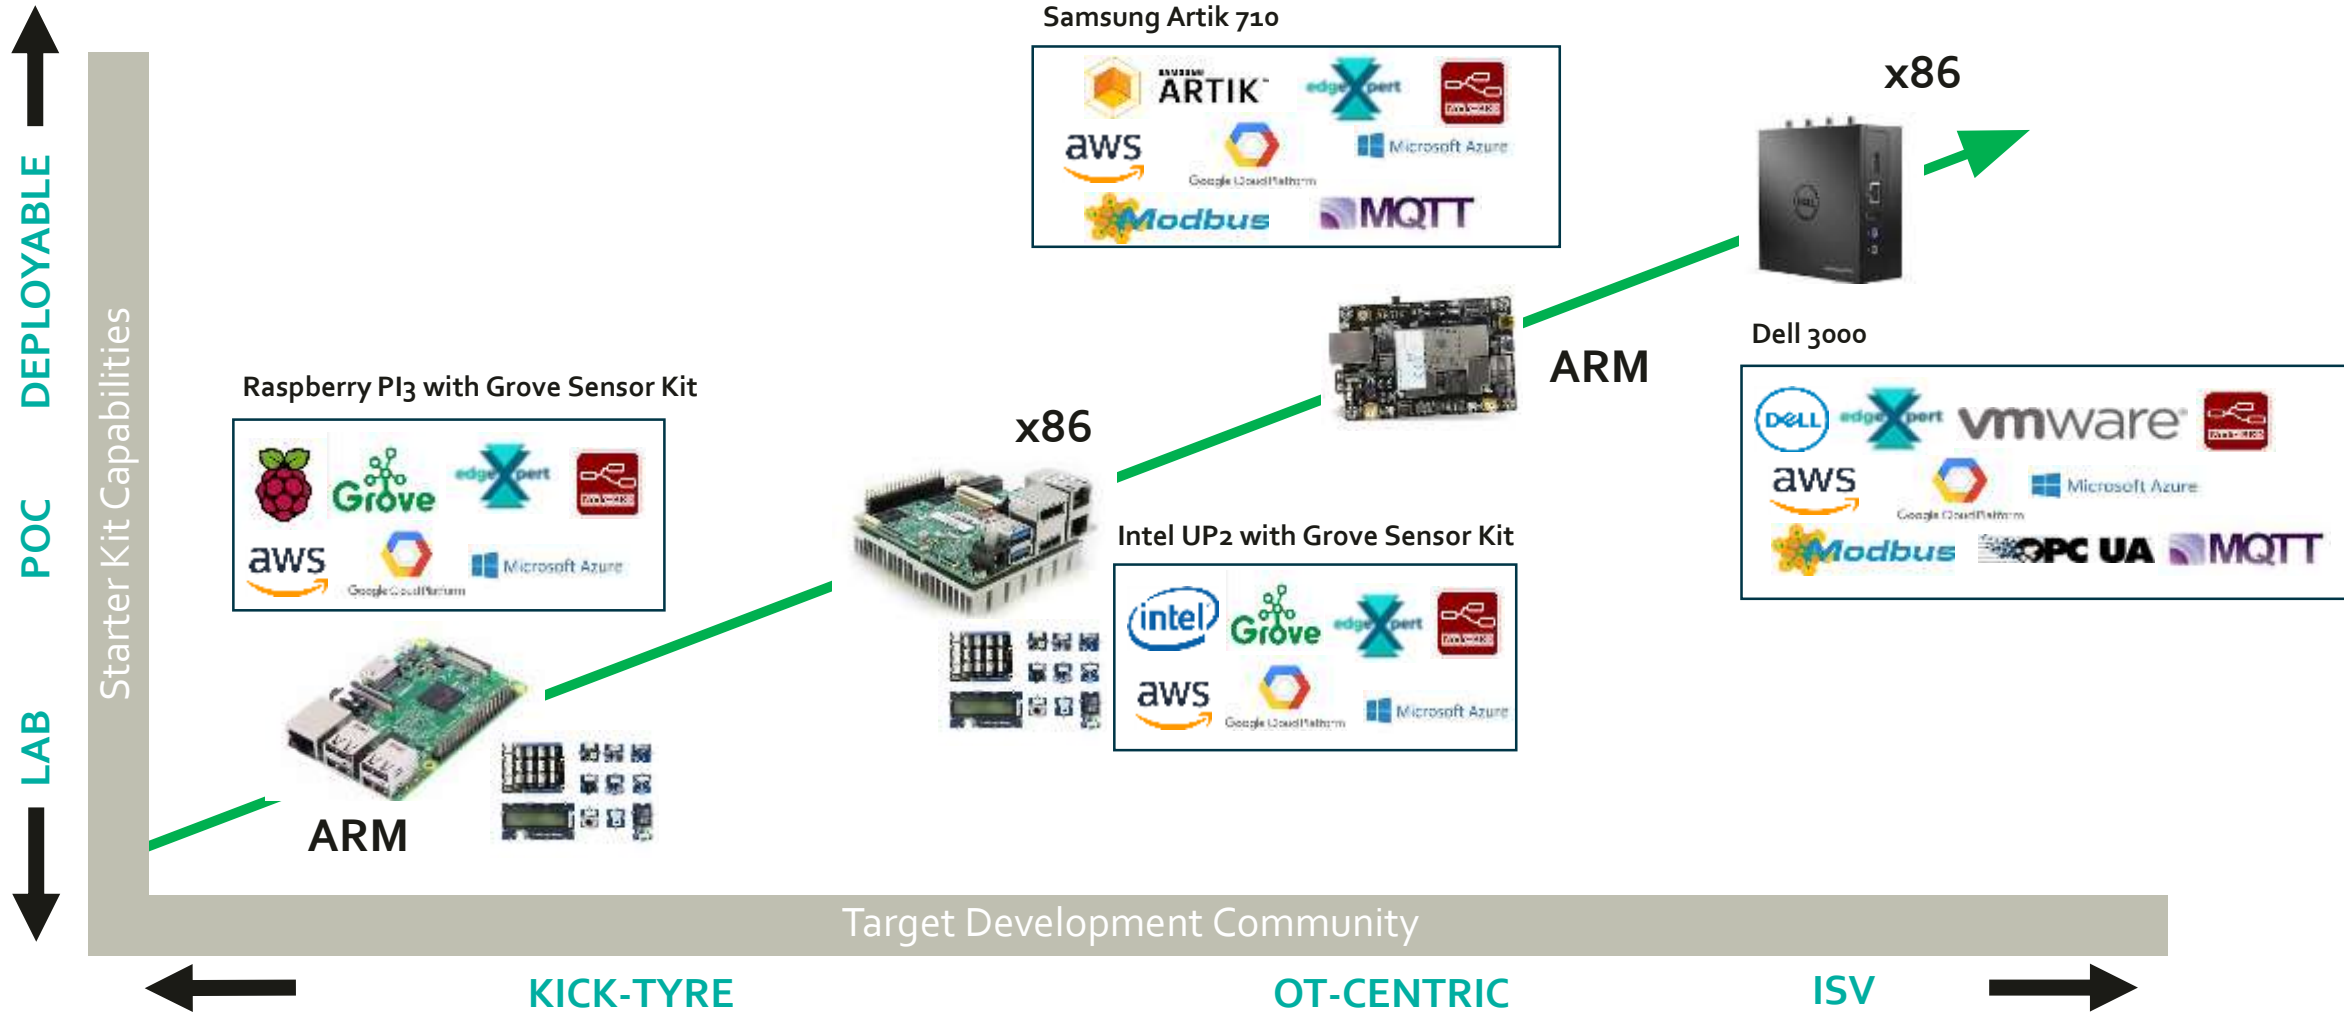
DEPLOYABLE

POC

LAB

Starter Kit Capabilities

Samsung Artik 710

ARTIK

edgeXpert

node-RED

aws

Google Cloud Platform

Microsoft Azure

Modbus

MQTT

x86

Dell 3000

DELL

edgeXpert

vmware

node-RED

aws

Google Cloud Platform

Microsoft Azure

Modbus

OPC UA

MQTT

ARM

Raspberry PI3 with Grove Sensor Kit

Grove

edgeXpert

node-RED

aws

Google Cloud Platform

Microsoft Azure

x86

Intel UP2 with Grove Sensor Kit

intel

Grove

edgeXpert

node-RED

aws

Google Cloud Platform

Microsoft Azure

ARM

Target Development Community

KICK-TYRE

OT-CENTRIC

ISV